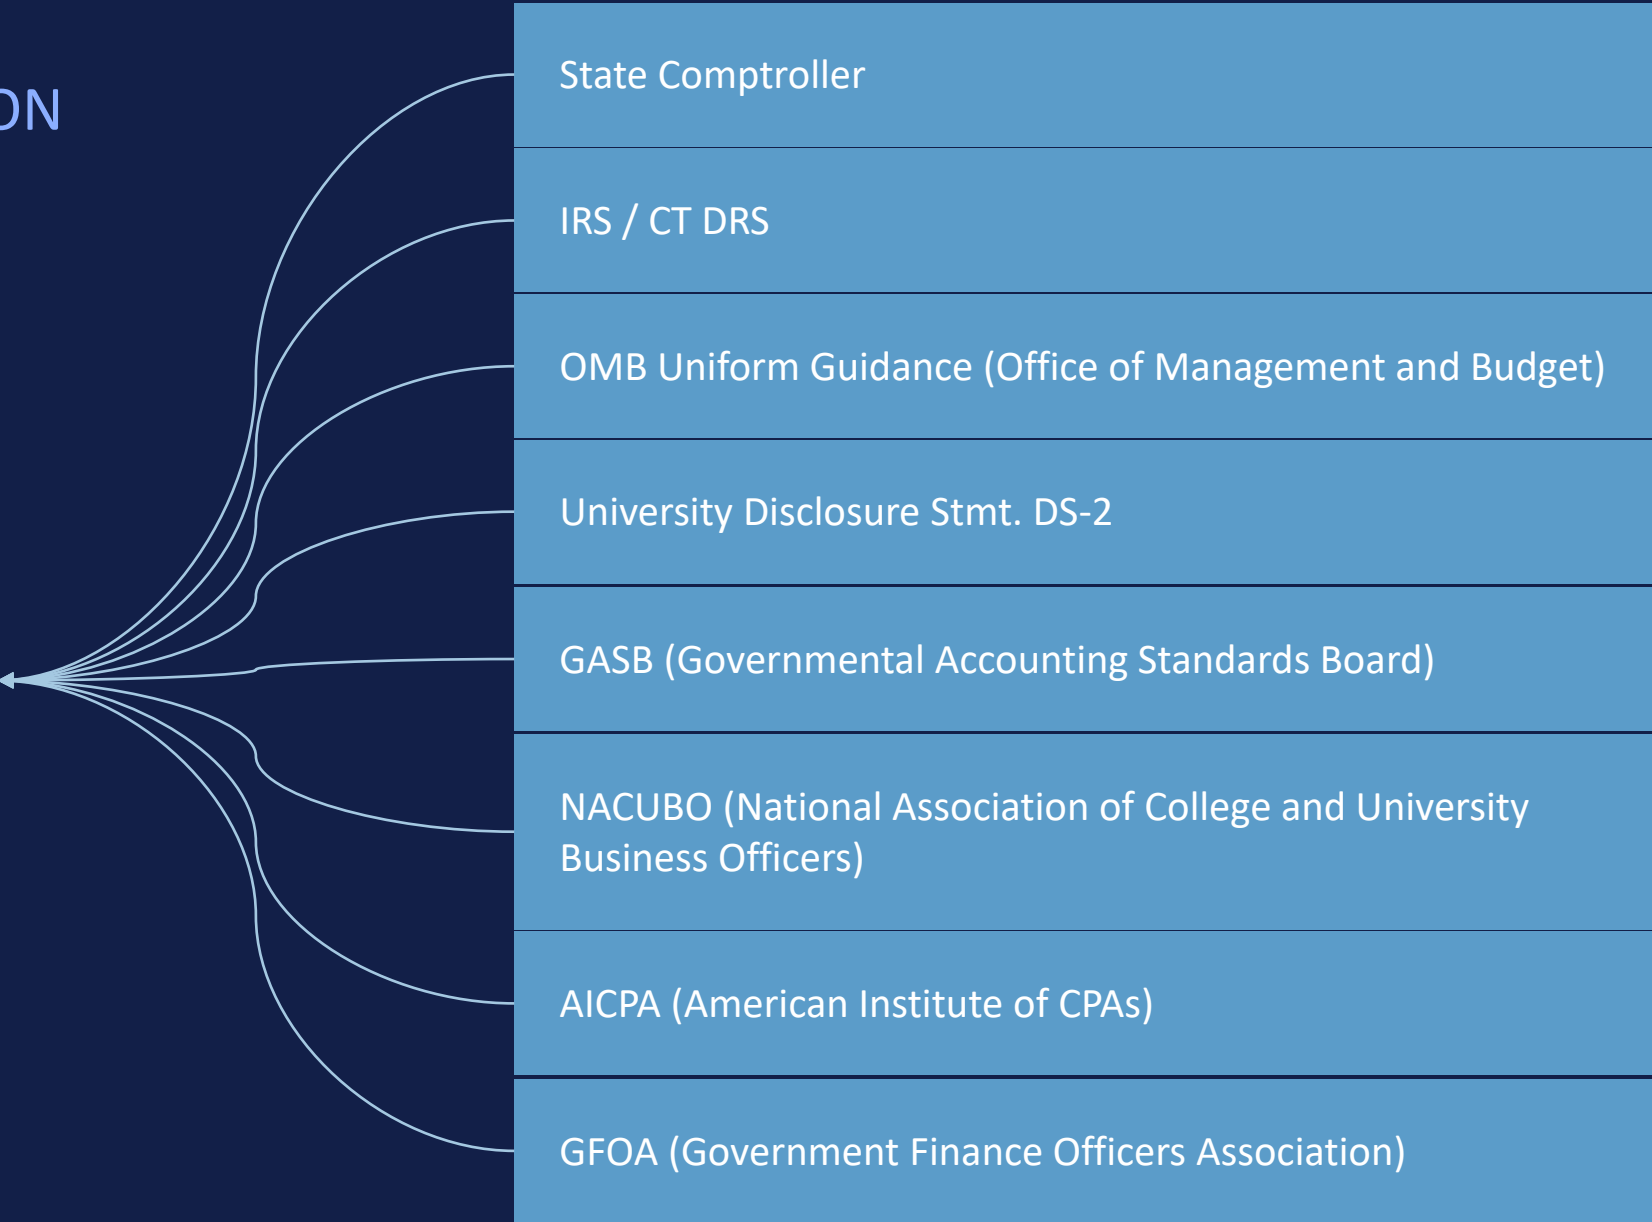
ON

State Comptroller

IRS / CT DRS

OMB Uniform Guidance (Office of Management and Budget)

University Disclosure Stmt. DS-2

GASB (Governmental Accounting Standards Board)

NACUBO (National Association of College and University Business Officers)

AICPA (American Institute of CPAs)

GFOA (Government Finance Officers Association)